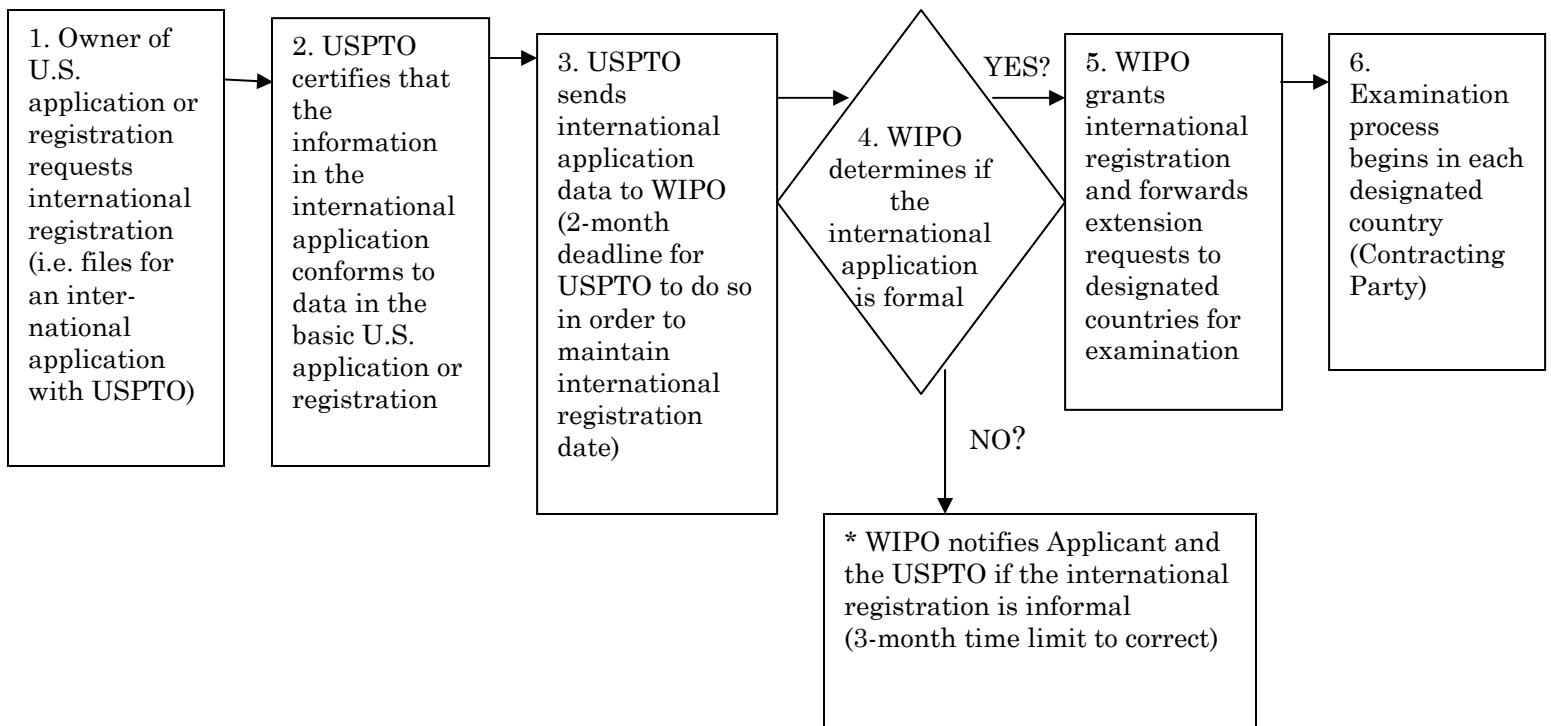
1. Owner of U.S. application or registration requests international registration (i.e. files for an international application with USPTO)

2. USPTO certifies that the information in the international application conforms to data in the basic U.S. application or registration

3. USPTO sends international application data to WIPO (2-month deadline for USPTO to do so in order to maintain international registration date)

4. WIPO determines if the international application is formal

YES?

5. WIPO grants international registration and forwards extension requests to designated countries for examination

6. Examination process begins in each designated country (Contracting Party)

NO?

* WIPO notifies Applicant and the USPTO if the international registration is informal (3-month time limit to correct)